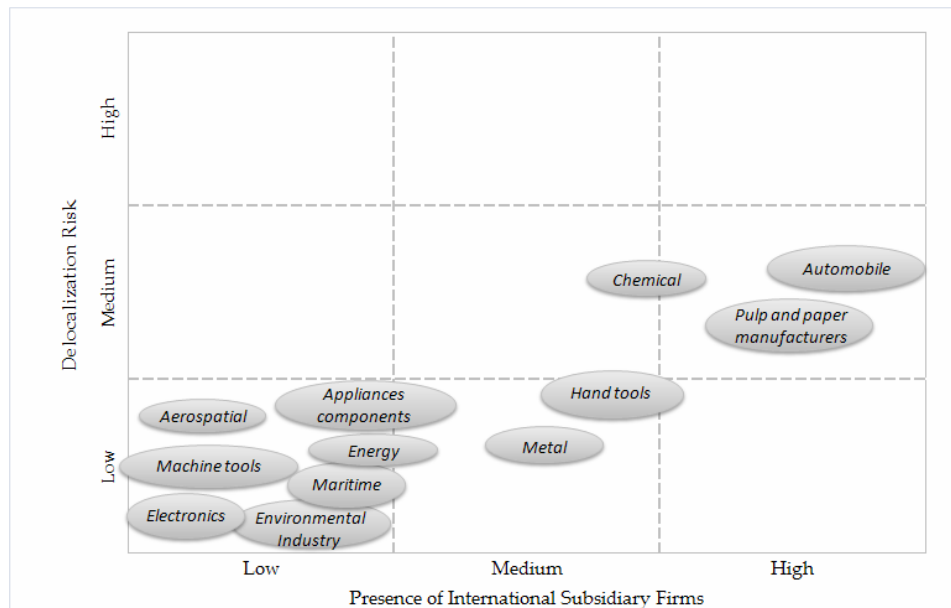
High
Medium
Low
Delocalization Risk

Chemical
Automobile
Pulp and paper manufacturers
Hand tools
Appliances components
Aerospatial
Metal
Energy
Machine tools
Maritime
Electronics
Environmental Industry

Low
Medium
High
Presence of International Subsidiary Firms